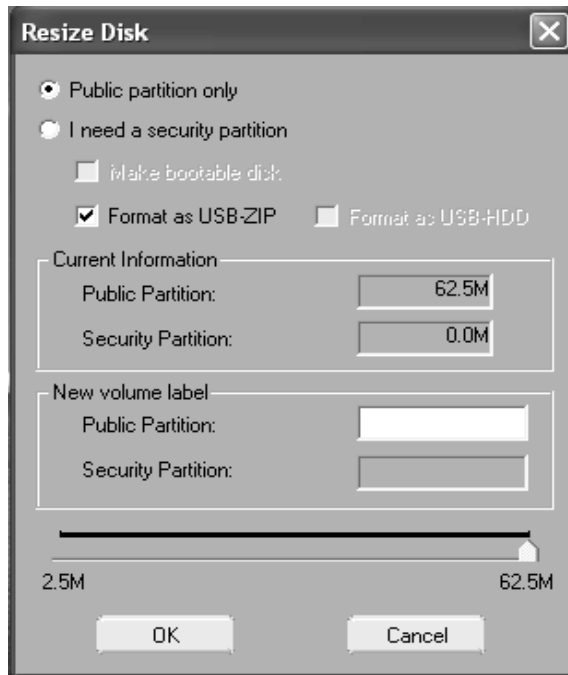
Resize Disk

Public partition only

I need a security partition

Make bootable disk

Format as USB-ZIP

Format as USB-HDD

Current Information

Public Partition: 62.5M

Security Partition: 0.0M

New volume label

Public Partition:

Security Partition:

2.5M

62.5M

OK

Cancel